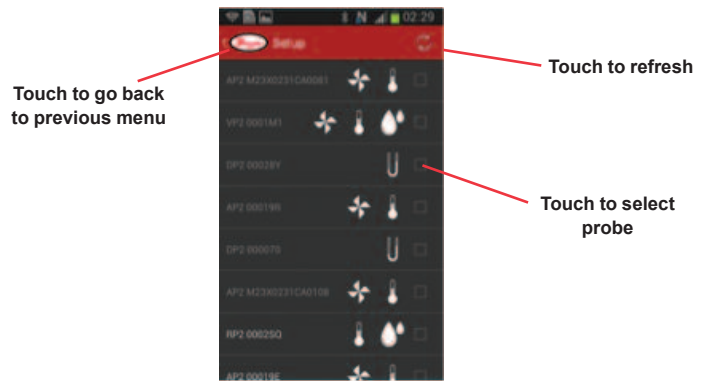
02:29

Setup

AP2 M23X0231CA0081

VP2 0001M1

DP2 00028Y

AP2 00019R

DP2 00007S

AP2 M23X0231CA0108

RP2 0002SQ

AP2 00019F

Touch to go back to previous menu

Touch to refresh

Touch to select probe